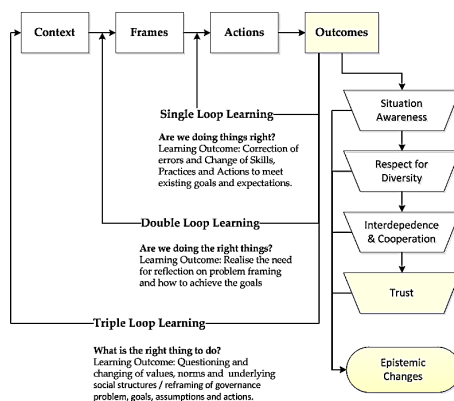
Context

Frames

Actions

Outcomes

Single Loop Learning

Are we doing things right?
Learning Outcome: Correction of errors and Change of Skills, Practices and Actions to meet existing goals and expectations.

Double Loop Learning

Are we doing the right things?
Learning Outcome: Realise the need for reflection on problem framing and how to achieve the goals

Triple Loop Learning

What is the right thing to do?
Learning Outcome: Questioning and changing of values, norms and underlying social structures / reframing of governance problem, goals, assumptions and actions.

Situation Awareness

Respect for Diversity

Interdepedence & Cooperation

Trust

Epistemic Changes